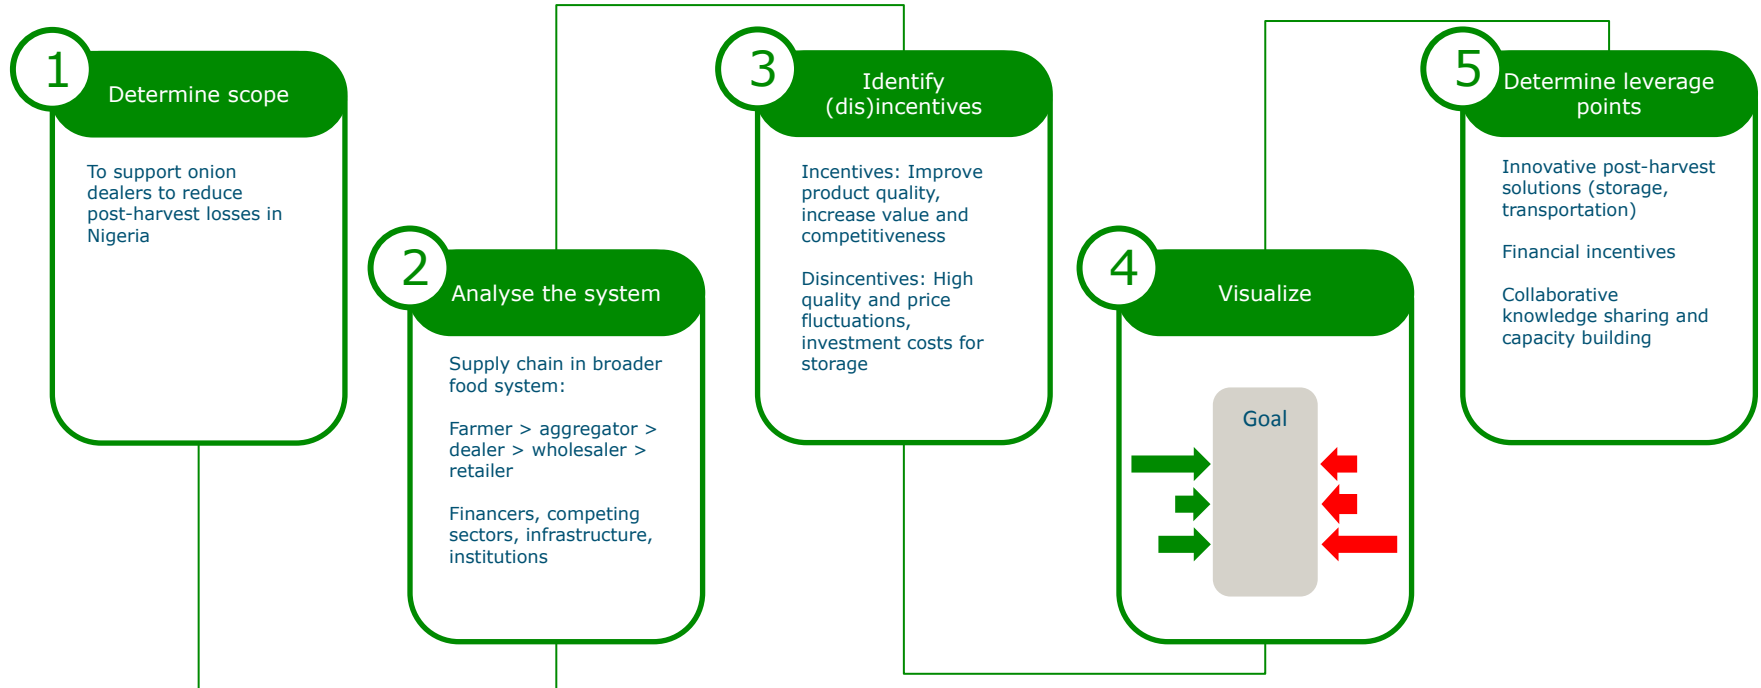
1
Determine scope

To support onion dealers to reduce post-harvest losses in Nigeria

2
Analyse the system

Supply chain in broader food system:

Farmer > aggregator > dealer > wholesaler > retailer

Financers, competing sectors, infrastructure, institutions

3
Identify (dis)incentives

Incentives: Improve product quality, increase value and competitiveness

Disincentives: High quality and price fluctuations, investment costs for storage

4
Visualize

Goal

5
Determine leverage points

Innovative post-harvest solutions (storage, transportation)

Financial incentives

Collaborative knowledge sharing and capacity building